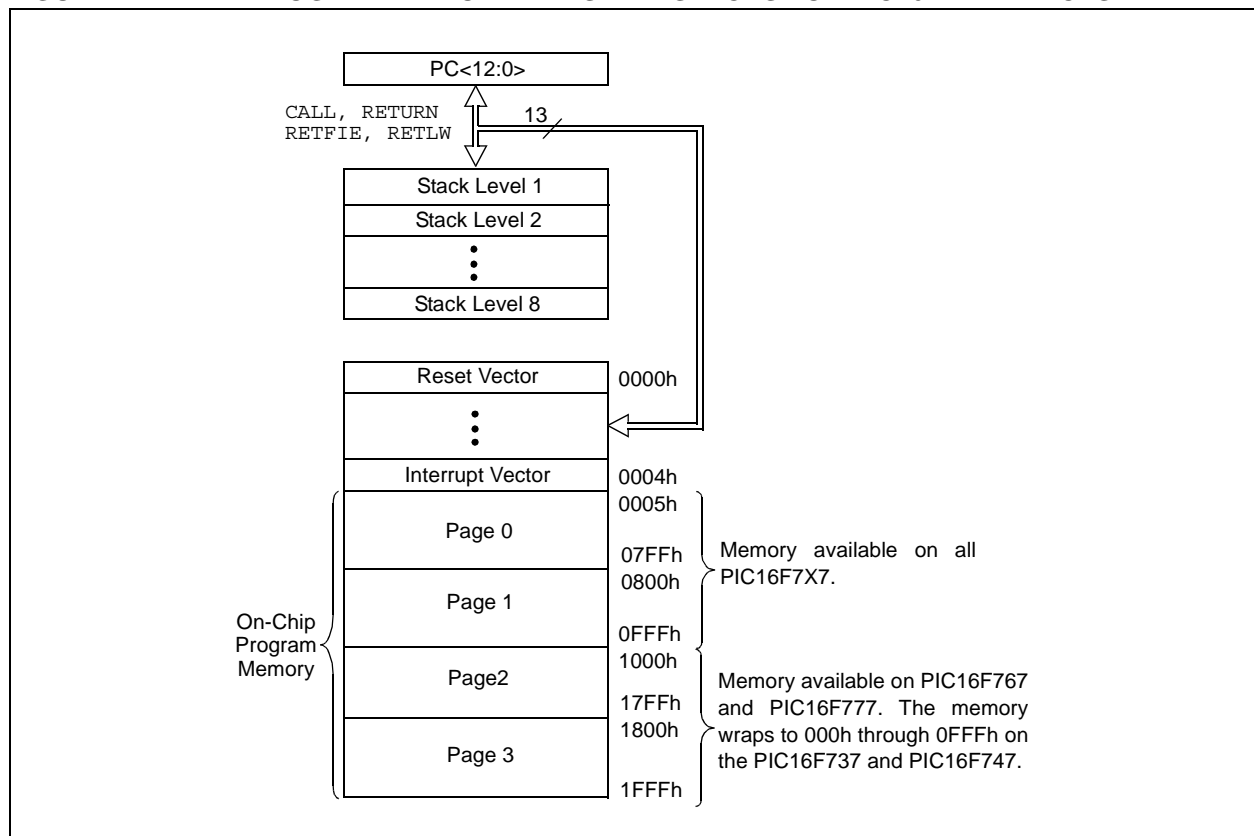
PC<12:0>

CALL, RETURN
RETFIE, RETLW

13

Stack Level 1
Stack Level 2
Stack Level 8

Reset Vector
0000h

Interrupt Vector
0004h

0005h
Page 0
07FFh
0800h
Page 1
0FFFh
1000h
Page2
17FFh
1800h
Page 3
1FFFh

On-Chip
Program
Memory

Memory available on all PIC16F7X7.

Memory available on PIC16F767 and PIC16F777. The memory wraps to 000h through 0FFFh on the PIC16F737 and PIC16F747.